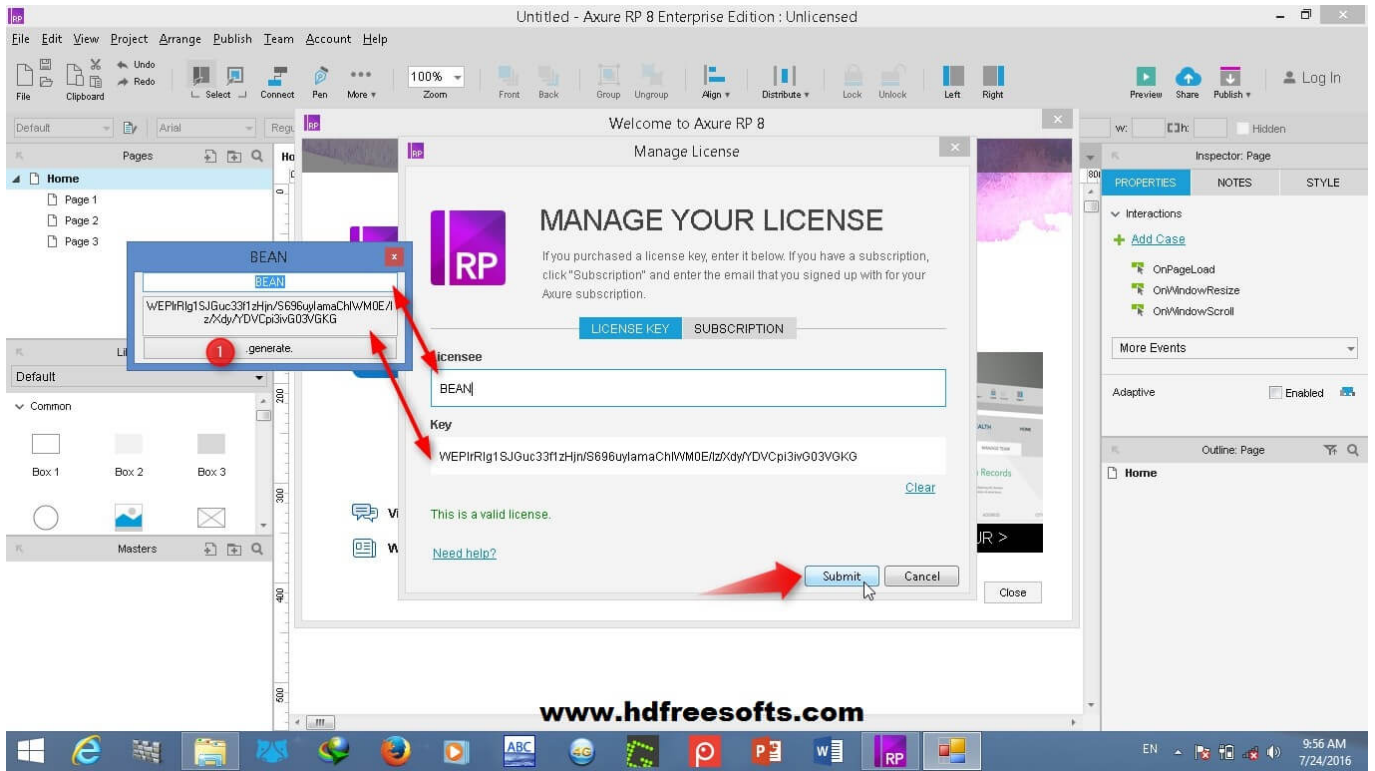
Untitled - Axure RP 8 Enterprise Edition : Unlicensed

File Edit View Project Arrange Publish Team Account Help

File Clipboard Undo Redo Select Connect Pen More 100% Zoom Front Back Group Ungroup Align Distribute Lock Unlock Left Right Preview Share Publish Log In

Default Arial Regu w: h: Hidden

Pages Home Page 1 Page 2 Page 3

Default Common Box 1 Box 2 Box 3

Masters

Welcome to Axure RP 8

Manage License

MANAGE YOUR LICENSE

If you purchased a license key, enter it below. If you have a subscription, click "Subscription" and enter the email that you signed up with for your Axure subscription.

LICENSE KEY SUBSCRIPTION

Licensee
BEAN

Key
WEPlrRlg1SJGuc33f1zHjn/S696uylamaChlWM0E/lz/Xdy/YDVCpi3ivG03VGKG

Clear

This is a valid license.

Need help?

Submit Cancel

Close

BEAN
BEAN
WEPlrRlg1SJGuc33f1zHjn/S696uylamaChlWM0E/lz/Xdy/YDVCpi3ivG03VGKG
1 .generate.

Inspector: Page
PROPERTIES NOTES STYLE
Interactions
Add Case
OnPageLoad
OnWindowResize
OnWindowScroll
More Events
Adaptive Enabled

Outline: Page
Home

www.hdfreesofts.com

EN 9:56 AM 7/24/2016